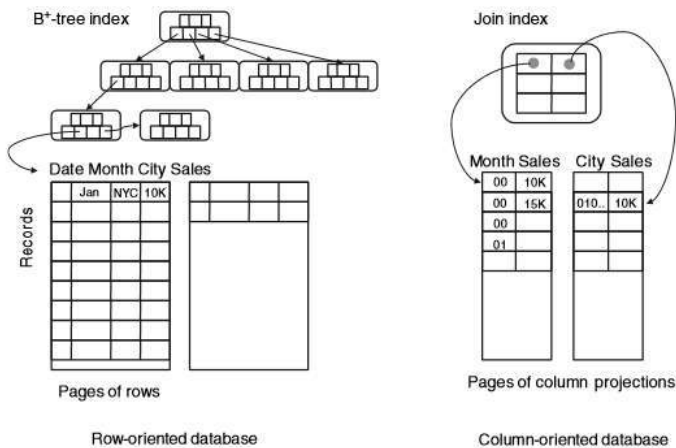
B$^{+}$-tree index

Join index

Date Month City Sales

| | Jan | NYC | 10K |
|---|---|---|---|

Records

Month Sales

| 00 | 10K |
|---|---|
| 00 | 15K |
| 00 | |
| 01 | |

City Sales

| 010.. | 10K |
|---|---|

Pages of rows

Pages of column projections

Row-oriented database

Column-oriented database